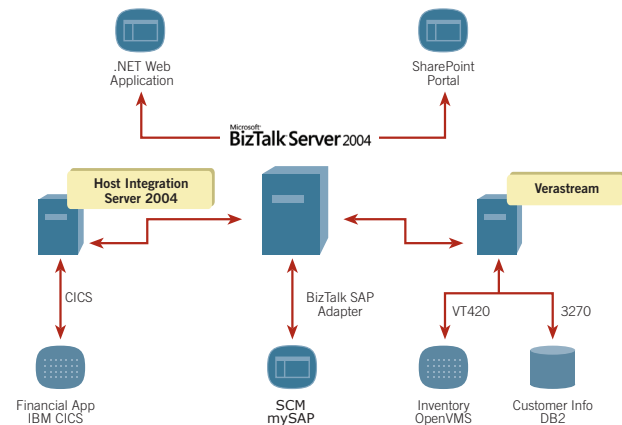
.NET Web
Application

SharePoint
Portal

Microsoft
BizTalk Server 2004

Host Integration
Server 2004

Verastream

CICS

BizTalk SAP
Adapter

VT420

3270

Financial App
IBM CICS

SCM
mySAP

Inventory
OpenVMS

Customer Info
DB2